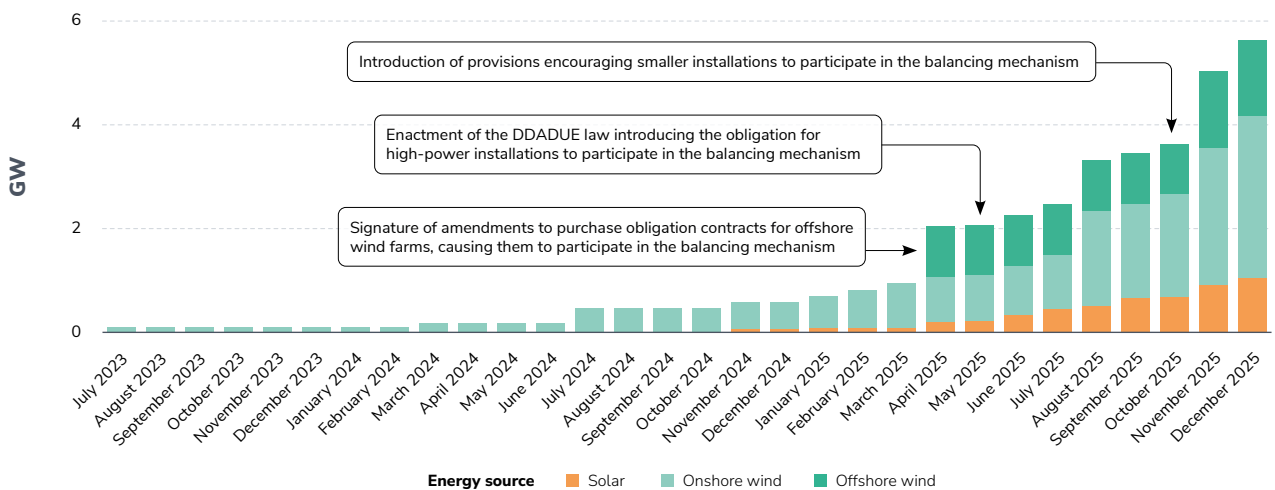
6
4
2
0

GW

Introduction of provisions encouraging smaller installations to participate in the balancing mechanism

Enactment of the DDADUE law introducing the obligation for high-power installations to participate in the balancing mechanism

Signature of amendments to purchase obligation contracts for offshore wind farms, causing them to participate in the balancing mechanism

July 2023
August 2023
September 2023
October 2023
November 2023
December 2023
January 2024
February 2024
March 2024
April 2024
May 2024
June 2024
July 2024
August 2024
September 2024
October 2024
November 2024
December 2024
January 2025
February 2025
March 2025
April 2025
May 2025
June 2025
July 2025
August 2025
September 2025
October 2025
November 2025
December 2025

Energy source Solar Onshore wind Offshore wind